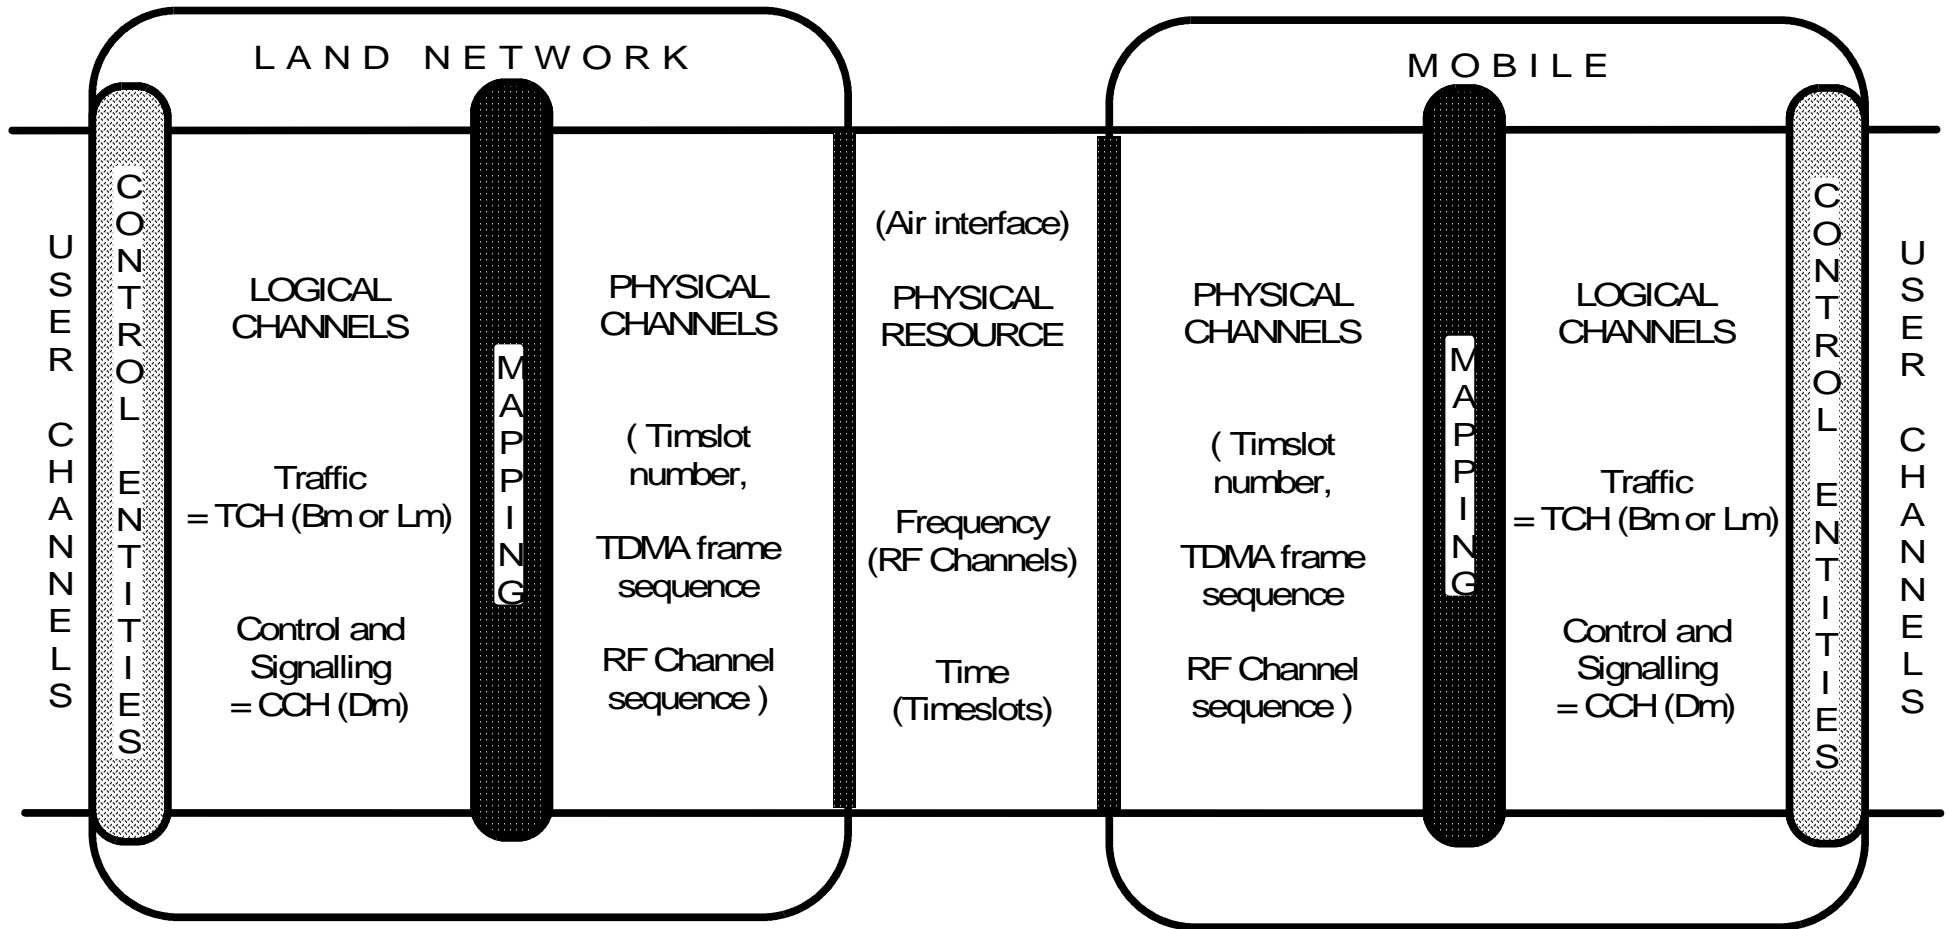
LAND NETWORK

USER CHANNELS

CONTROL ENTITIES

LOGICAL CHANNELS

Traffic = TCH (Bm or Lm)

Control and Signalling = CCH (Dm)

MAPPING

PHYSICAL CHANNELS

( Timslot number,

TDMA frame sequence

RF Channel sequence )

(Air interface)

PHYSICAL RESOURCE

Frequency (RF Channels)

Time (Timeslots)

MOBILE

PHYSICAL CHANNELS

( Timslot number,

TDMA frame sequence

RF Channel sequence )

MAPPING

LOGICAL CHANNELS

Traffic = TCH (Bm or Lm)

Control and Signalling = CCH (Dm)

CONTROL ENTITIES

USER CHANNELS